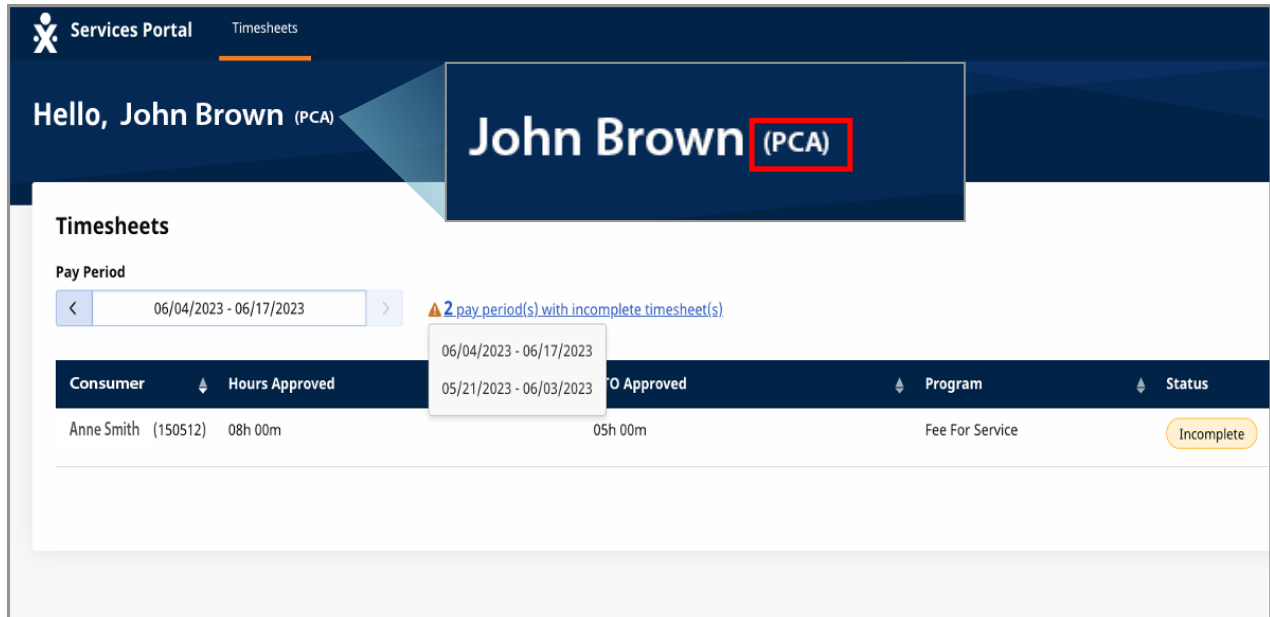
Services Portal Timesheets

Hello, John Brown (PCA)

John Brown (PCA)

Timesheets

Pay Period

06/04/2023 - 06/17/2023

2 pay period(s) with incomplete timesheet(s)

06/04/2023 - 06/17/2023

05/21/2023 - 06/03/2023

| Consumer | Hours Approved | TO Approved | Program | Status |
|---|---|---|---|---|
| Anne Smith (150512) | 08h 00m | 05h 00m | Fee For Service | Incomplete |